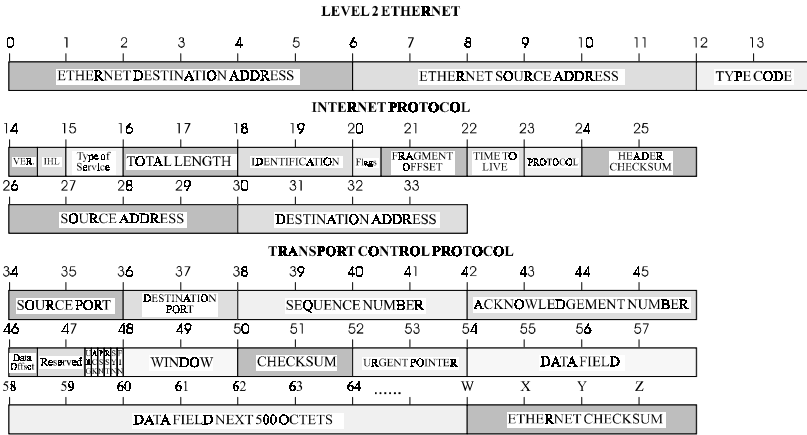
LEVEL 2 ETHERNET

0 1 2 3 4 5 6 7 8 9 10 11 12 13

ETHERNET DESTINATION ADDRESS | ETHERNET SOURCE ADDRESS | TYPE CODE

INTERNET PROTOCOL

14 15 16 17 18 19 20 21 22 23 24 25

VER | IHL | Type of Service | TOTAL LENGTH | IDENTIFICATION | Flags | FRAGMENT OFFSET | TIME TO LIVE | PROTOCOL | HEADER CHECKSUM

26 27 28 29 30 31 32 33

SOURCE ADDRESS | DESTINATION ADDRESS

TRANSPORT CONTROL PROTOCOL

34 35 36 37 38 39 40 41 42 43 44 45

SOURCE PORT | DESTINATION PORT | SEQUENCE NUMBER | ACKNOWLEDGEMENT NUMBER

46 47 48 49 50 51 52 53 54 55 56 57

Data Offset | Reserved | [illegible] | WINDOW | CHECKSUM | URGENT POINTER | DATA FIELD

58 59 60 61 62 63 64 ...... W X Y Z

DATA FIELD NEXT 500 OCTETS | ETHERNET CHECKSUM